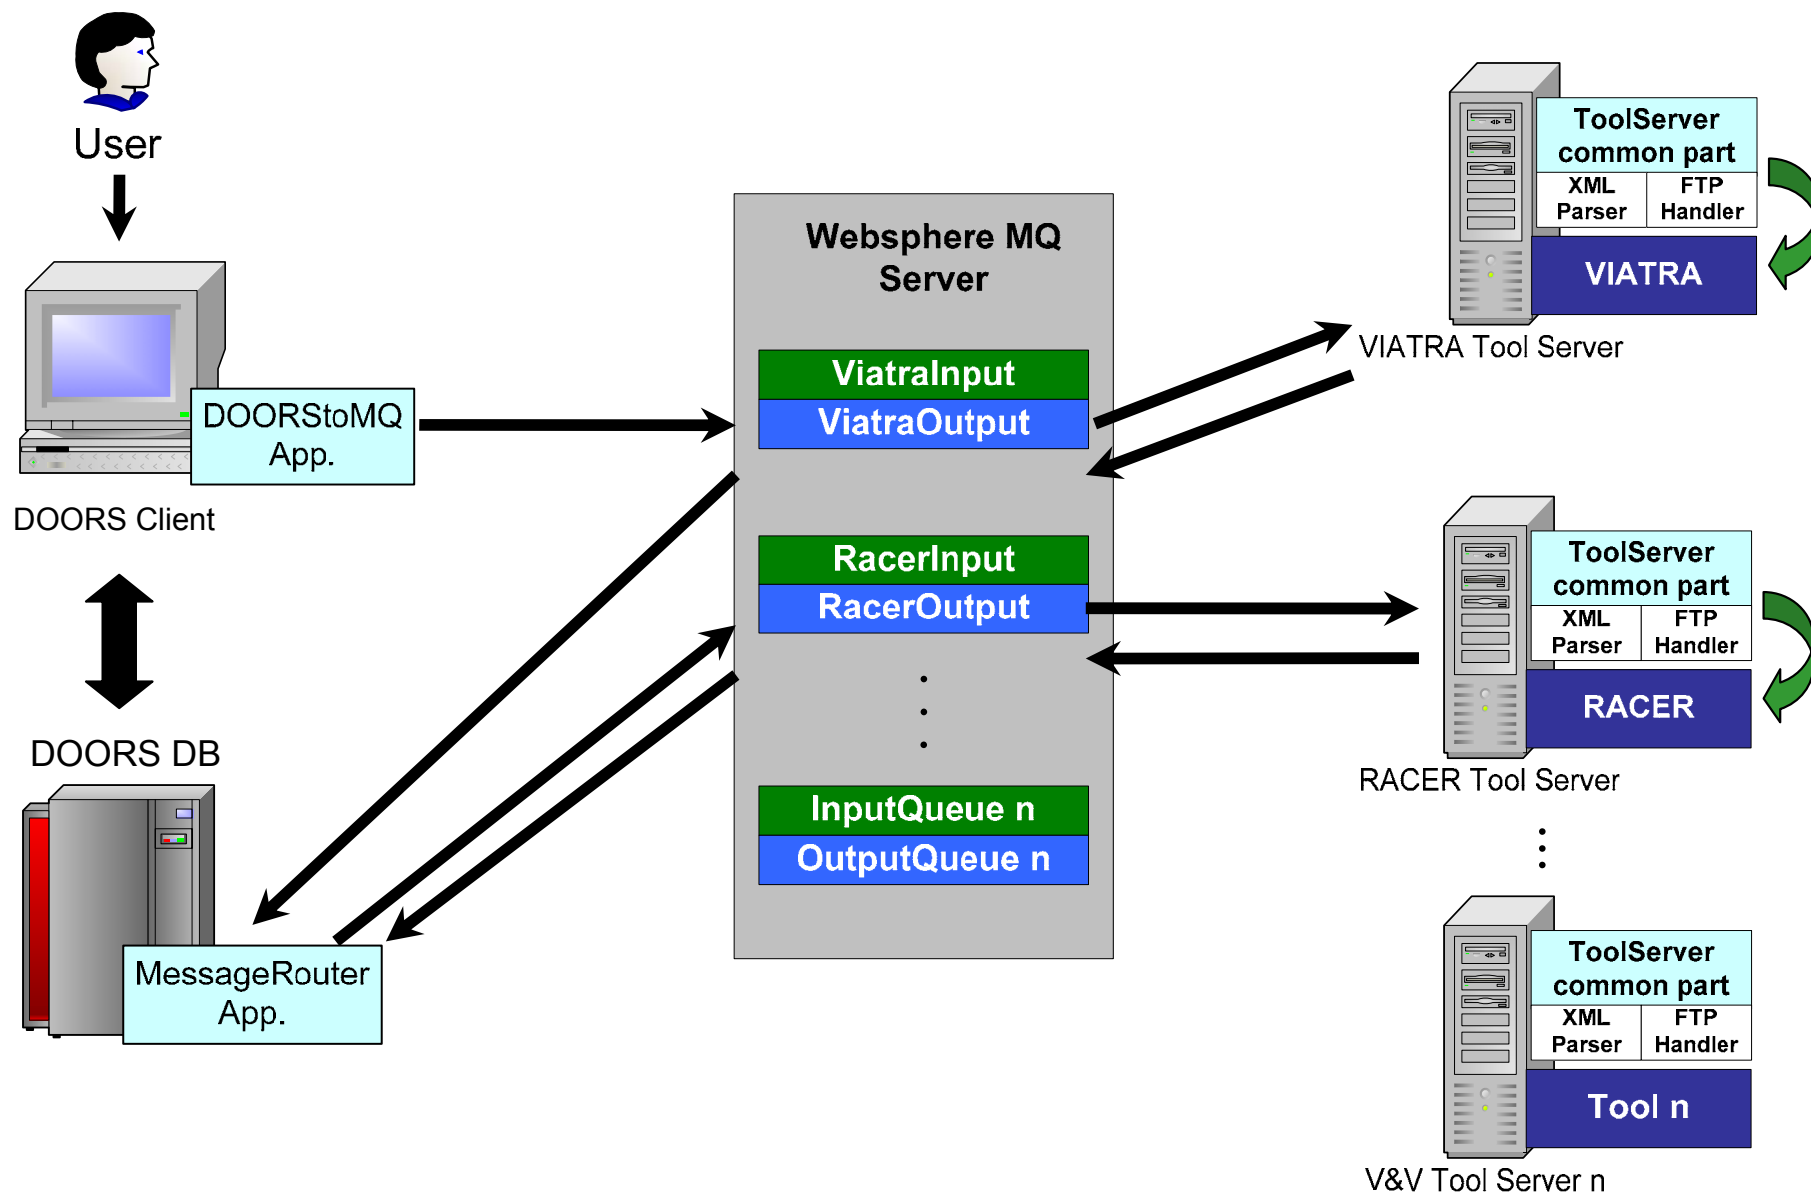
User

DOORStoMQ App.

DOORS Client

DOORS DB

MessageRouter App.

Websphere MQ Server

ViatraInput
ViatraOutput

RacerInput
RacerOutput

InputQueue n
OutputQueue n

ToolServer common part
XML Parser
FTP Handler
VIATRA
VIATRA Tool Server

ToolServer common part
XML Parser
FTP Handler
RACER
RACER Tool Server

ToolServer common part
XML Parser
FTP Handler
Tool n
V&V Tool Server n